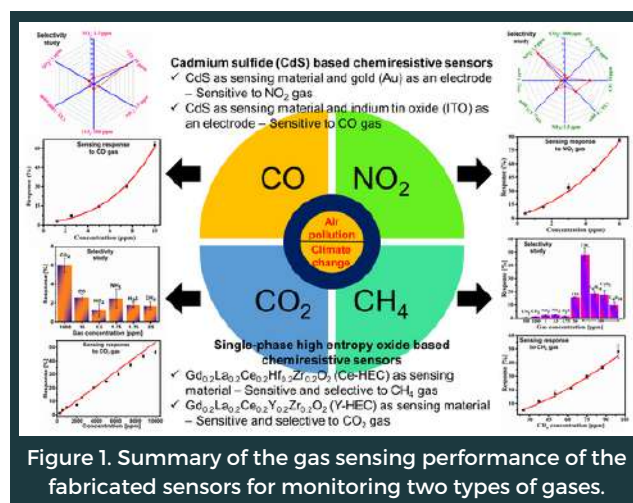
Selectivity study

Cadmium sulfide (CdS) based chemiresistive sensors

✓ CdS as sensing material and gold (Au) as an electrode – Sensitive to $NO_2$ gas

✓ CdS as sensing material and indium tin oxide (ITO) as an electrode – Sensitive to CO gas

Selectivity study

Sensing response to CO gas

Concentration (ppm)

Sensing response to $NO_2$ gas

Concentration (ppm)

CO

$NO_2$

Air pollution

Climate change

$CO_2$

$CH_4$

Selectivity study

Gas concentration (ppm)

Selectivity study

Gas concentration (ppm)

Single-phase high entropy oxide based chemiresistive sensors

✓ $Gd_{0.2}La_{0.2}Ce_{0.2}Hf_{0.2}Zr_{0.2}O_2$ (Ce-HEC) as sensing material – Sensitive and selective to $CH_4$ gas

✓ $Gd_{0.2}La_{0.2}Ce_{0.2}Y_{0.2}Zr_{0.2}O_2$ (Y-HEC) as sensing material – Sensitive and selective to $CO_2$ gas

Sensing response to $CO_2$ gas

Concentration (ppm)

Sensing response to $CH_4$ gas

$CH_4$ concentration (ppm)

Figure 1. Summary of the gas sensing performance of the fabricated sensors for monitoring two types of gases.